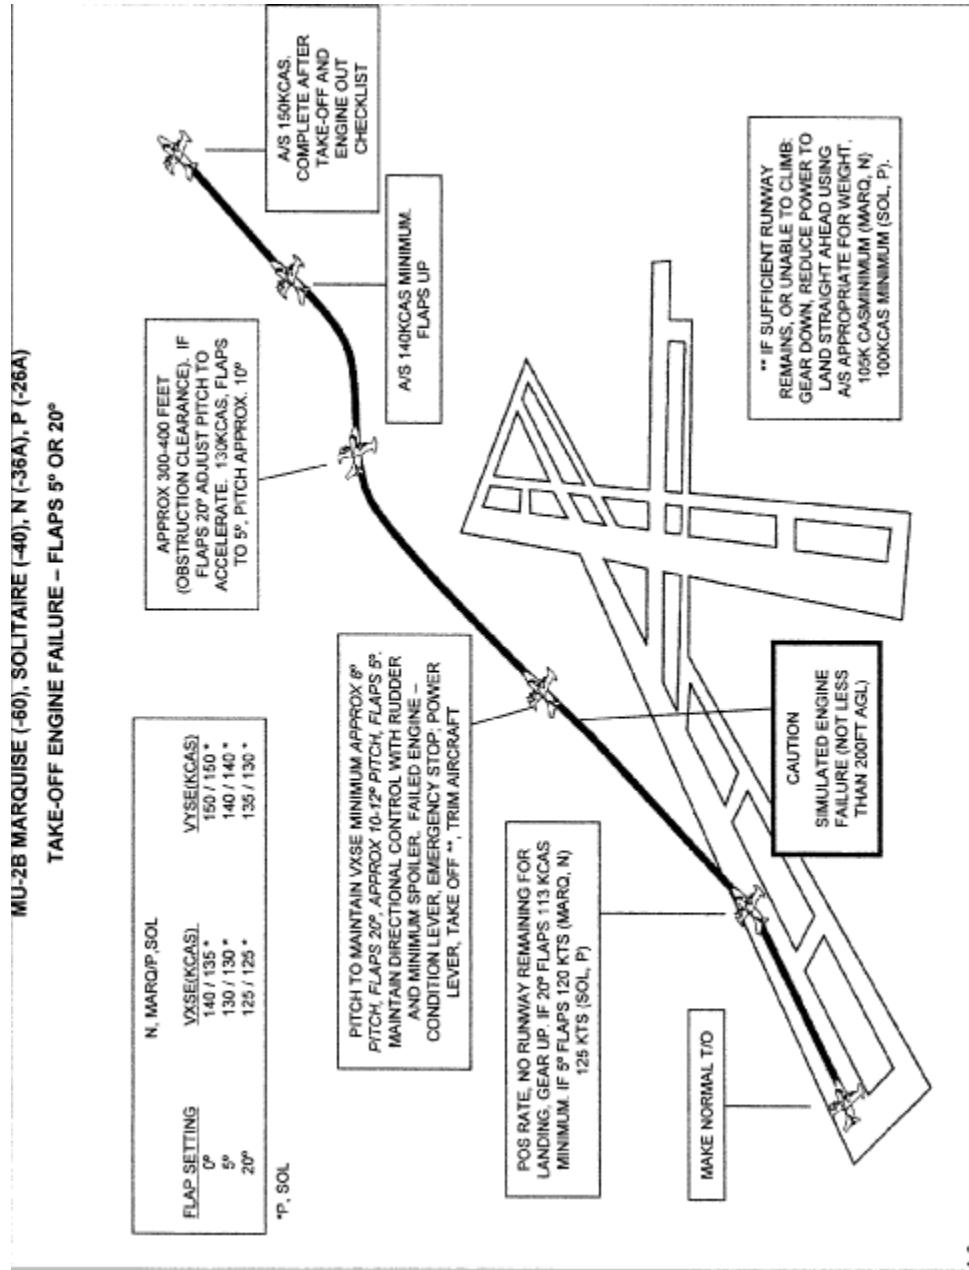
MU-2B MARQUISE (-60), SOLITAIRE (-40), N (-36A), P (-26A)

TAKE-OFF ENGINE FAILURE – FLAPS 5° OR 20°

N, MARQ/P, SOL

| FLAP SETTING | VXSE(KCAS) | VYSE(KCAS) |
|---|---|---|
| 0° | 140 / 135 * | 150 / 150 * |
| 5° | 130 / 130 * | 140 / 140 * |
| 20° | 125 / 125 * | 135 / 130 * |

*P, SOL

MAKE NORMAL T/O

POS RATE, NO RUNWAY REMAINING FOR LANDING, GEAR UP. IF 20° FLAPS 113 KCAS MINIMUM. IF 5° FLAPS 120 KTS (MARQ, N) 125 KTS (SOL, P)

PITCH TO MAINTAIN VXSE MINIMUM APPROX 8° PITCH, FLAPS 20°, APPROX 10-12° PITCH, FLAPS 5°. MAINTAIN DIRECTIONAL CONTROL WITH RUDDER AND MINIMUM SPOILER. FAILED ENGINE – CONDITION LEVER, EMERGENCY STOP; POWER LEVER, TAKE OFF **, TRIM AIRCRAFT

CAUTION
SIMULATED ENGINE FAILURE (NOT LESS THAN 200FT AGL)

APPROX 300-400 FEET (OBSTRUCTION CLEARANCE). IF FLAPS 20° ADJUST PITCH TO ACCELERATE. 130KCAS, FLAPS TO 5°, PITCH APPROX. 10°

A/S 140KCAS MINIMUM. FLAPS UP

A/S 150KCAS. COMPLETE AFTER TAKE-OFF AND ENGINE OUT CHECKLIST

** IF SUFFICIENT RUNWAY REMAINS, OR UNABLE TO CLIMB: GEAR DOWN, REDUCE POWER TO LAND STRAIGHT AHEAD USING A/S APPROPRIATE FOR WEIGHT. 105K CASMINIMUM (MARQ, N) 100KCAS MINIMUM (SOL, P).